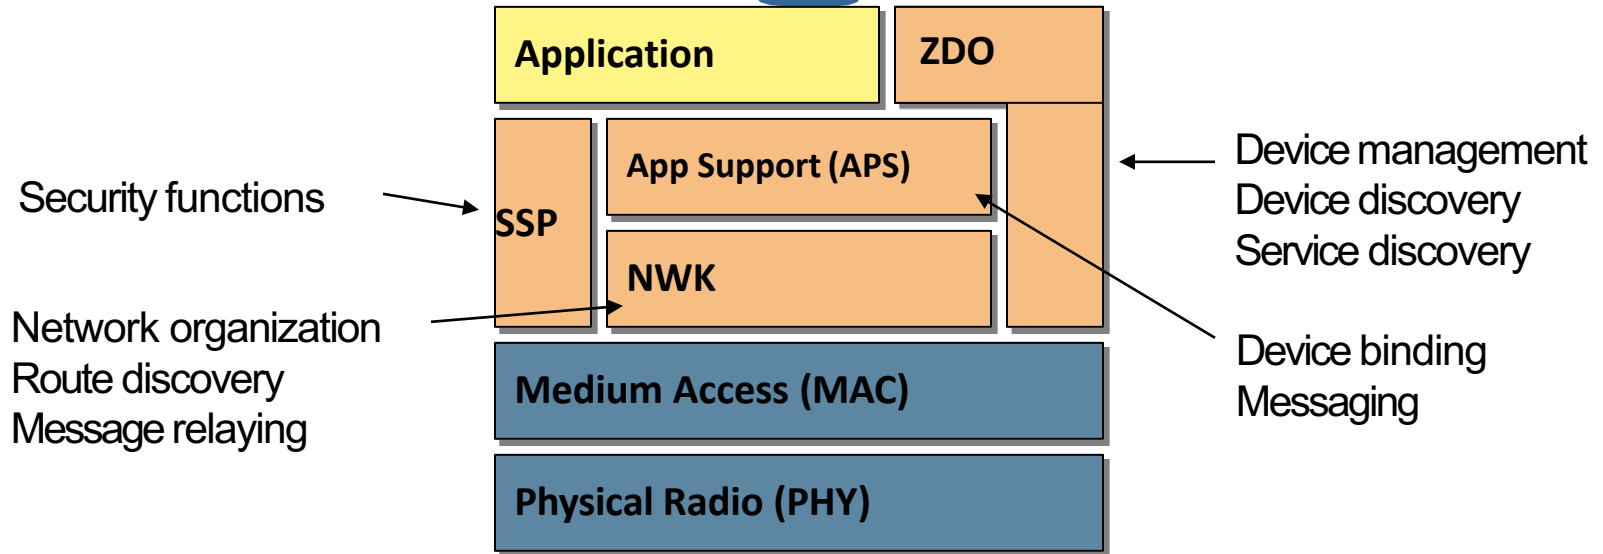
Application

ZDO

Security functions

SSP

App Support (APS)

Device management
Device discovery
Service discovery

NWK

Network organization
Route discovery
Message relaying

Device binding
Messaging

Medium Access (MAC)

Physical Radio (PHY)